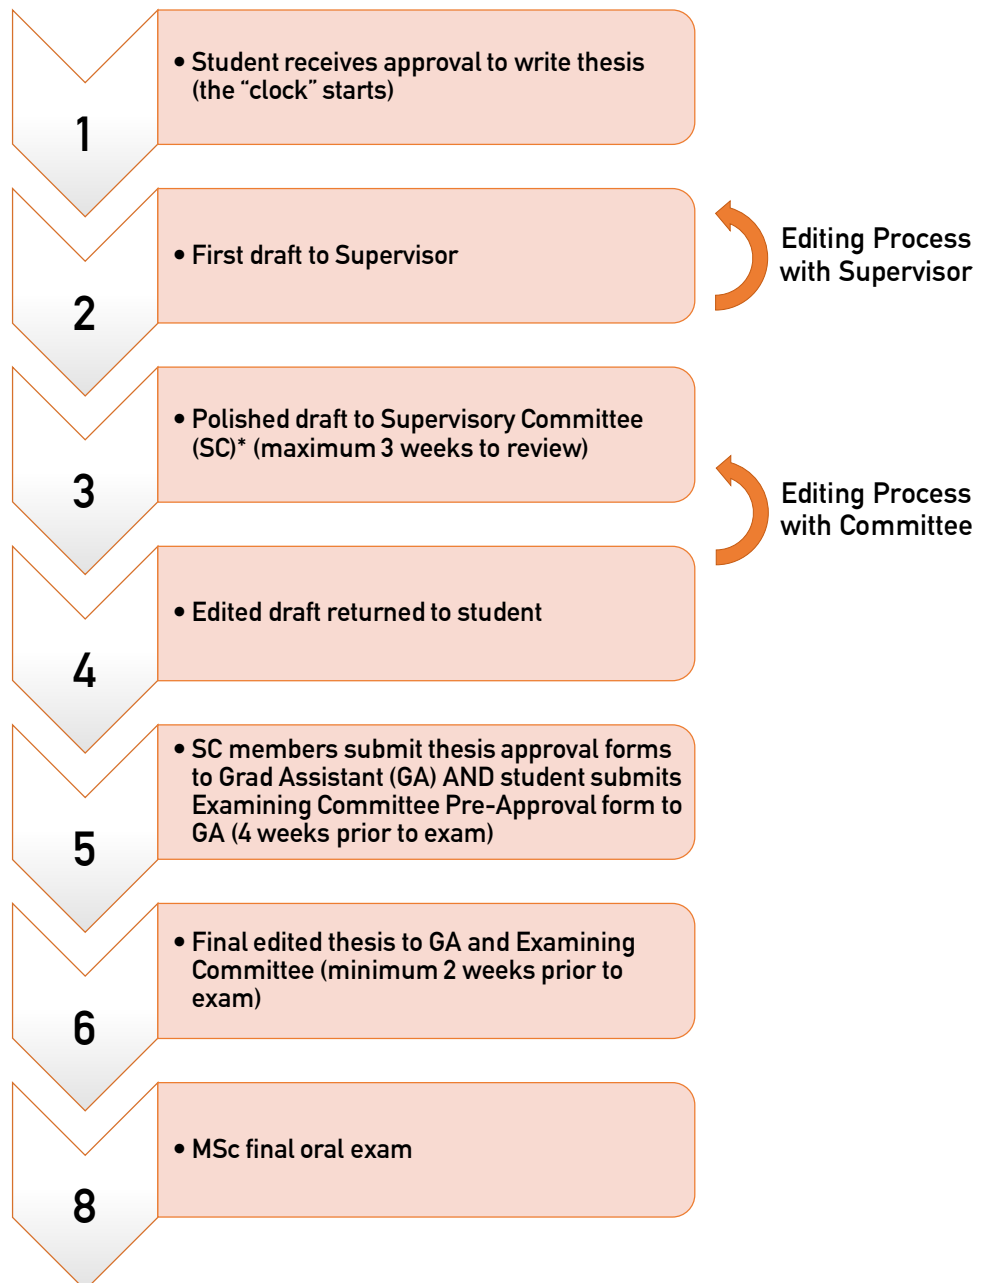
1

• Student receives approval to write thesis (the “clock” starts)

2

• First draft to Supervisor

Editing Process with Supervisor

3

• Polished draft to Supervisory Committee (SC)* (maximum 3 weeks to review)

Editing Process with Committee

4

• Edited draft returned to student

5

• SC members submit thesis approval forms to Grad Assistant (GA) AND student submits Examining Committee Pre-Approval form to GA (4 weeks prior to exam)

6

• Final edited thesis to GA and Examining Committee (minimum 2 weeks prior to exam)

8

• MSc final oral exam